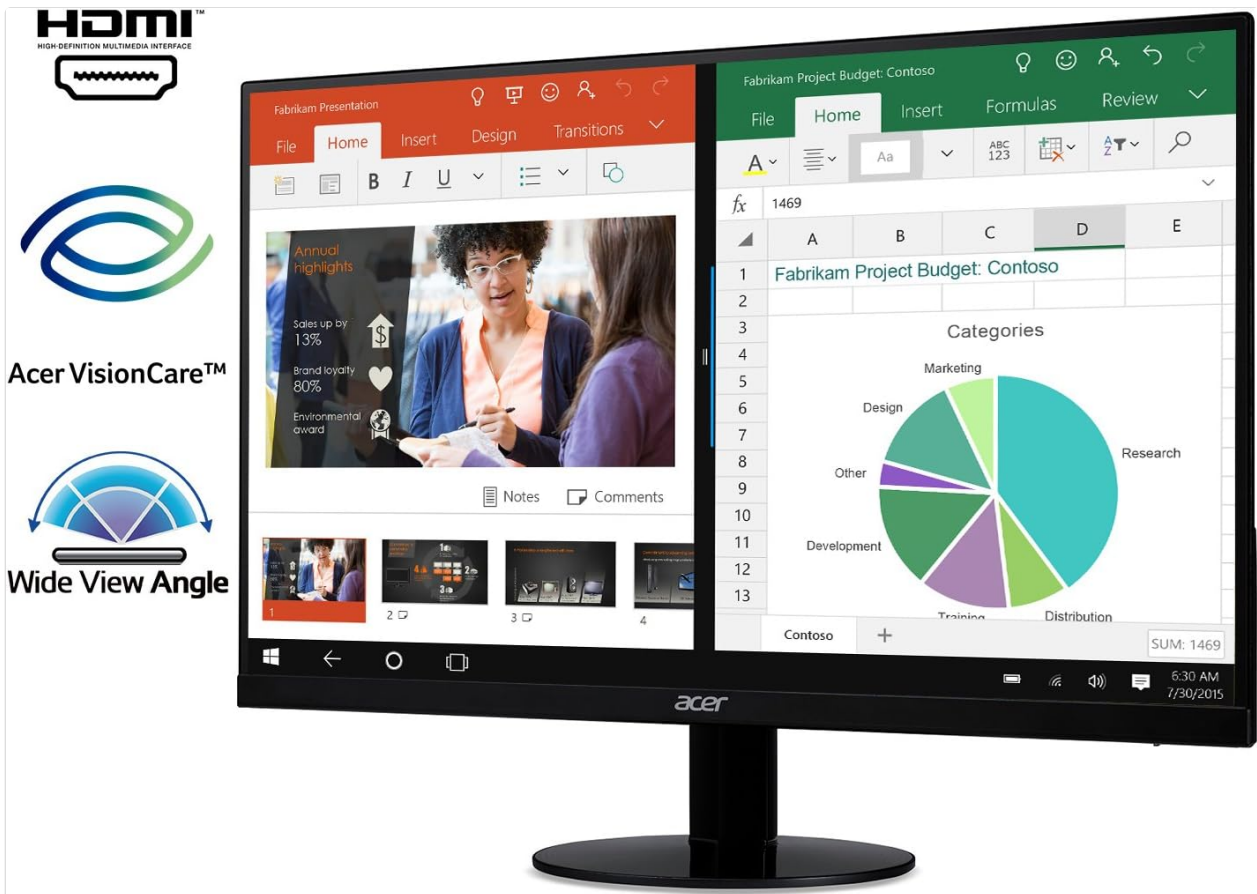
HDMI™
HIGH-DEFINITION MULTIMEDIA INTERFACE

Acer VisionCare™

Wide View Angle

Fabrikam Presentation
File Home Insert Design Transitions

Annual highlights
Sales up by 13%
Brand loyalty 80%
Environmental award

Notes Comments

1 2 3 4

Fabrikam Project Budget: Contoso
File Home Insert Formulas Review
Aa
ABC 123
fx 1469

| | A | B | C | D | E |
|---|---|---|---|---|---|
| 1 | Fabrikam Project Budget: Contoso | | | | |
| 2 | | | | | |
| 3 | | | | | |
| 4 | | | | | |
| 5 | | | | | |
| 6 | | | | | |
| 7 | | | | | |
| 8 | | | | | |
| 9 | | | | | |
| 10 | | | | | |
| 11 | | | | | |
| 12 | | | | | |
| 13 | | | | | |

Categories
Marketing
Design
Research
Other
Development
Training
Distribution

Contoso +
SUM: 1469

6:30 AM
7/30/2015

acer